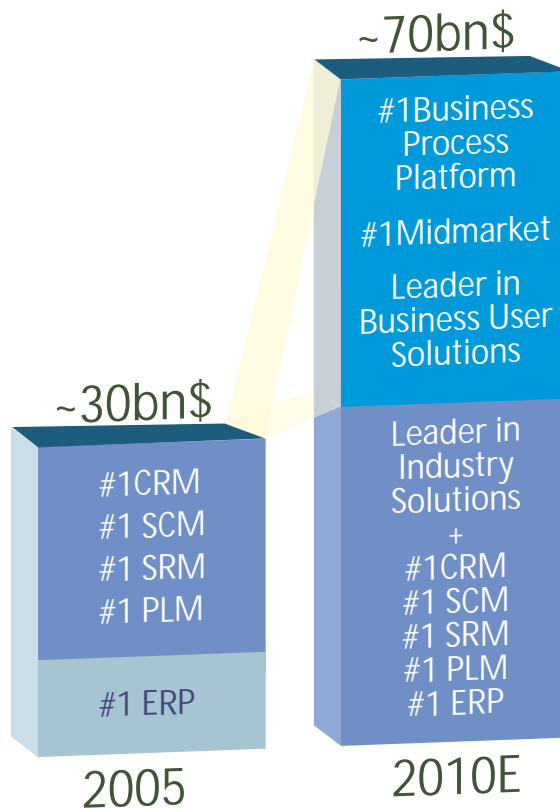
~30bn$

#1CRM
#1 SCM
#1 SRM
#1 PLM

#1 ERP

2005

~70bn$

#1Business Process Platform

#1Midmarket

Leader in Business User Solutions

Leader in Industry Solutions
+
#1CRM
#1 SCM
#1 SRM
#1 PLM
#1 ERP

2010E